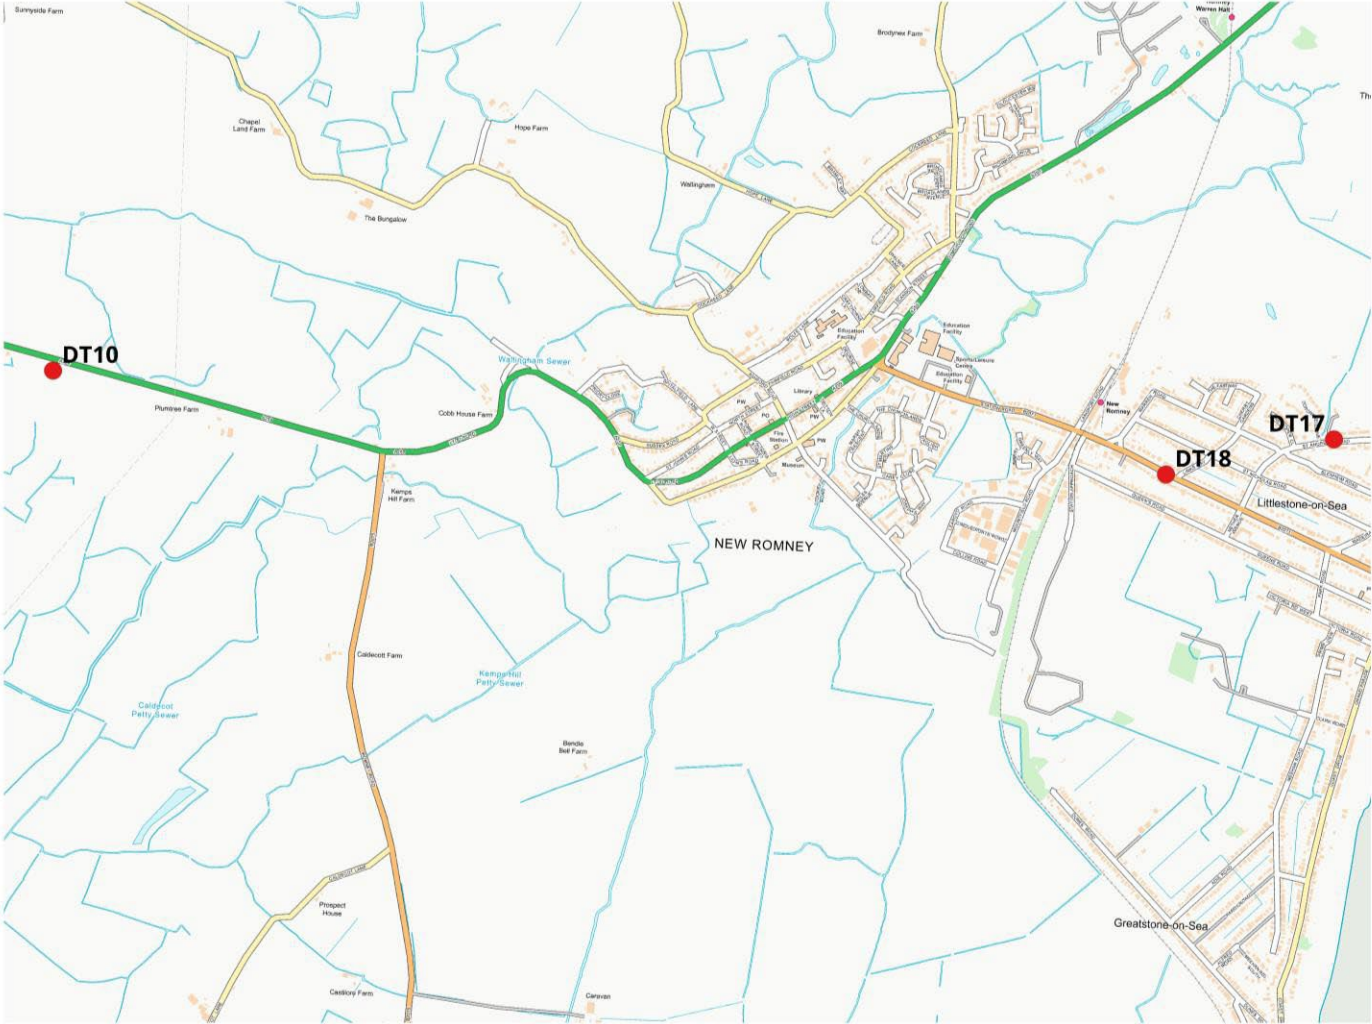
Sunnyside Farm

Romney Warren Halt

Brodynex Farm

Chapel Land Farm

Hope Farm

Wallingham

The Bungalow

Education Facility

Education Facility

Sports/Leisure Centre

Education Facility

DT10

Wallingham Sewer

Plumtree Farm

Cobb House Farm

Library

PW

PO

PW

Fire Station

PW

Museum

New Romney

DT17

DT18

Littlestone-on-Sea

Kamps Hill Farm

NEW ROMNEY

Caldecott Farm

Kamps Hill Petty Sewer

Caldecot Petty Sewer

Bandle Bell Farm

Prospect House

Greatstone-on-Sea

Castlony Farm

Caravan